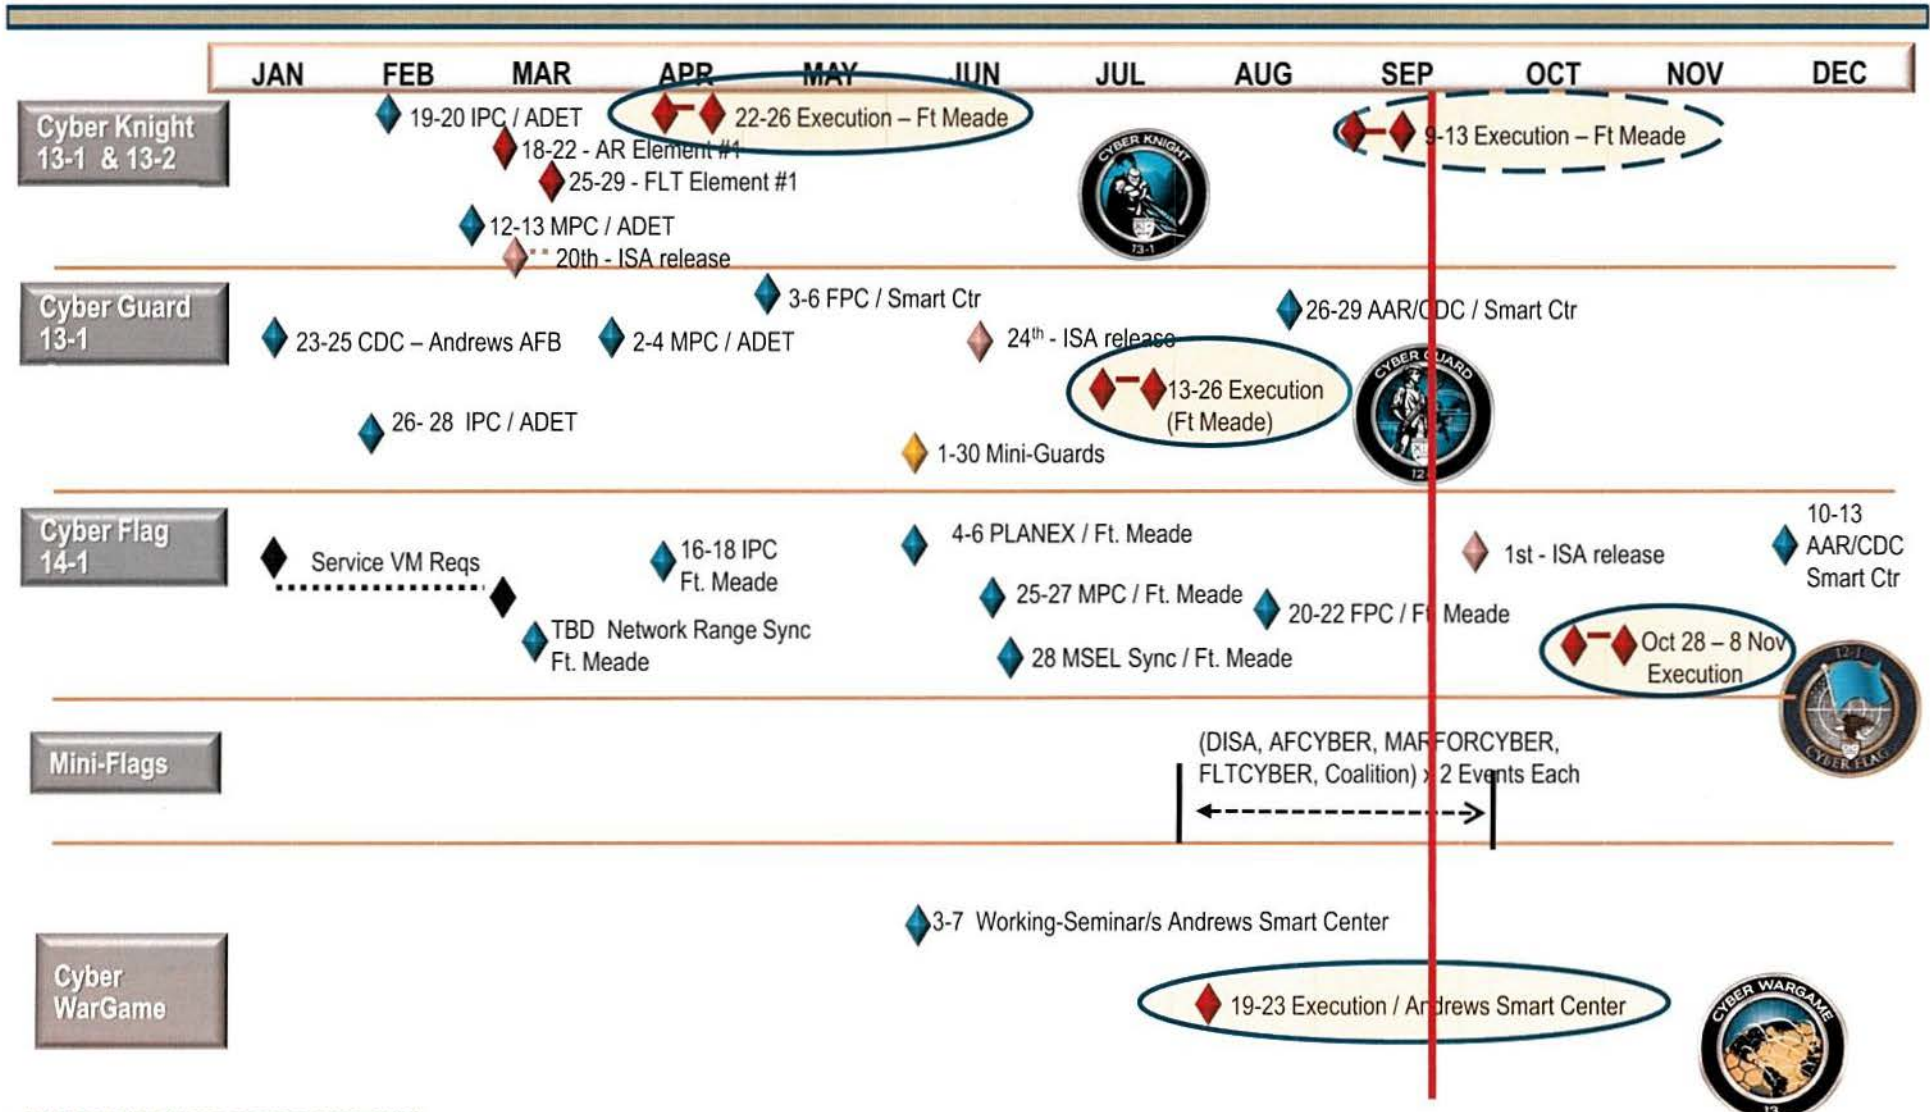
| JAN | FEB | MAR | APR | MAY | JUN | JUL | AUG | SEP | OCT | NOV | DEC |
|---|---|---|---|---|---|---|---|---|---|---|---|

Cyber Knight 13-1 & 13-2

19-20 IPC / ADET
22-26 Execution – Ft Meade
18-22 - AR Element #1
25-29 - FLT Element #1
12-13 MPC / ADET
20th - ISA release
9-13 Execution – Ft Meade
CYBER KNIGHT 13-1

Cyber Guard 13-1

3-6 FPC / Smart Ctr
26-29 AAR/CDC / Smart Ctr
23-25 CDC – Andrews AFB
2-4 MPC / ADET
24th - ISA release
13-26 Execution (Ft Meade)
CYBER GUARD 12
26- 28 IPC / ADET
1-30 Mini-Guards

Cyber Flag 14-1

4-6 PLANEX / Ft. Meade
10-13 AAR/CDC Smart Ctr
Service VM Reqs
16-18 IPC Ft. Meade
1st - ISA release
25-27 MPC / Ft. Meade
20-22 FPC / Ft Meade
TBD Network Range Sync Ft. Meade
28 MSEL Sync / Ft. Meade
Oct 28 – 8 Nov Execution
12-1 CYBER FLAG

Mini-Flags

(DISA, AFCYBER, MARFORCYBER, FLTCYBER, Coalition) x 2 Events Each

3-7 Working-Seminar/s Andrews Smart Center

Cyber WarGame

19-23 Execution / Andrews Smart Center
CYBER WARGAME 13